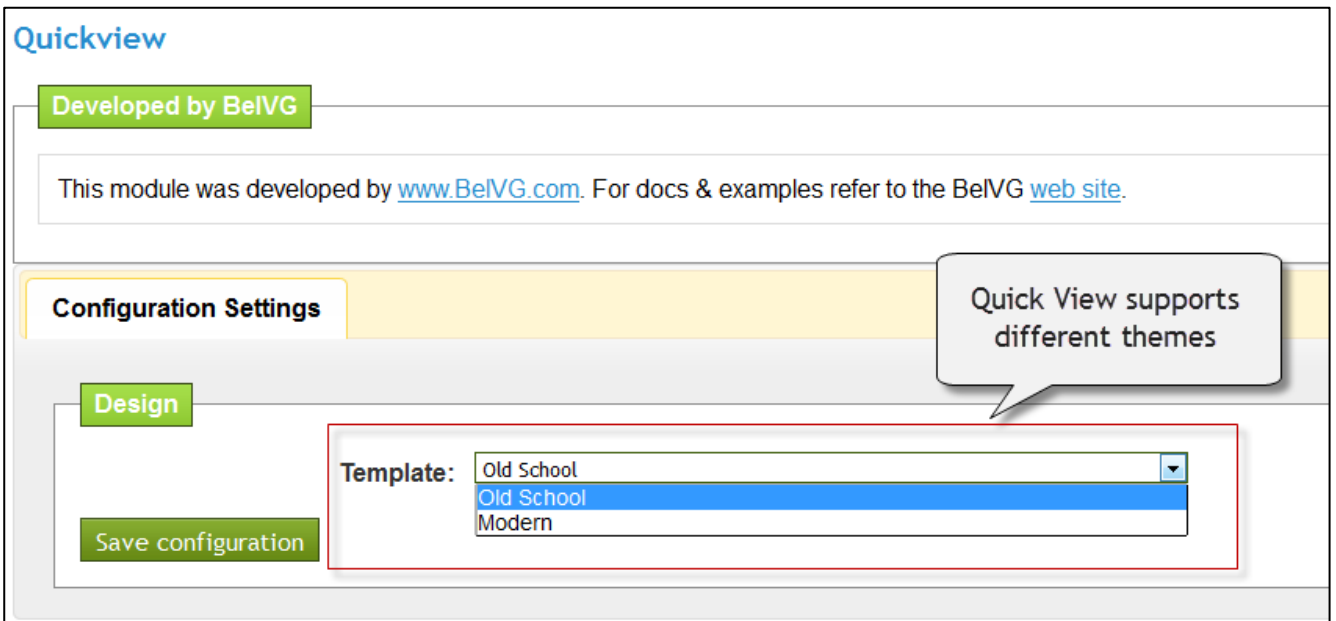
Quickview

Developed by BelVG

This module was developed by www.BelVG.com. For docs & examples refer to the BelVG web site.

Configuration Settings

Quick View supports different themes

Design

Template: Old School

Old School
Modern

Save configuration